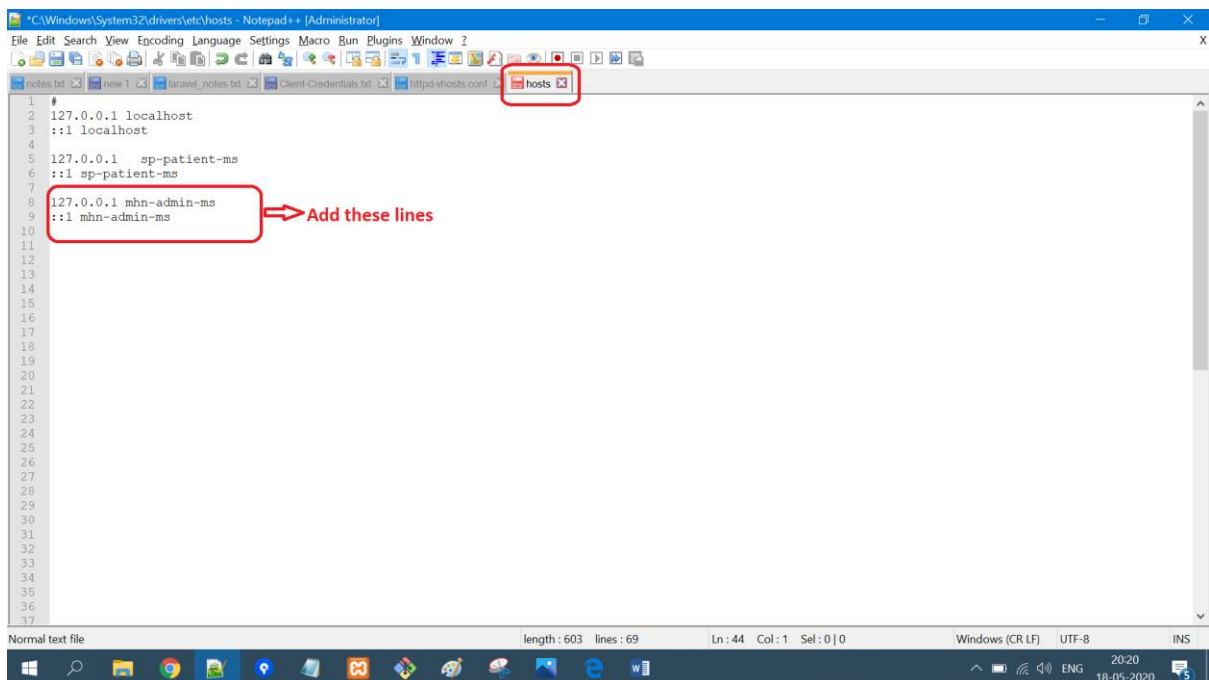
*C:\Windows\System32\drivers\etc\hosts - Notepad++ [Administrator]

File Edit Search View Encoding Language Settings Macro Run Plugins Window ?

notes.txt new 1 laravel_notes.txt Client-Credentials.txt httpd-vhosts.conf hosts

1 #
2 127.0.0.1 localhost
3 ::1 localhost
4
5 127.0.0.1   sp-patient-ms
6 ::1 sp-patient-ms
7
8 127.0.0.1 mhn-admin-ms
9 ::1 mhn-admin-ms
10
11
12
13
14
15
16
17
18
19
20
21
22
23
24
25
26
27
28
29
30
31
32
33
34
35
36
37

Add these lines

Normal text file length : 603 lines : 69 Ln : 44 Col : 1 Sel : 0 | 0 Windows (CR LF) UTF-8 INS

ENG 20:20 18-05-2020 5